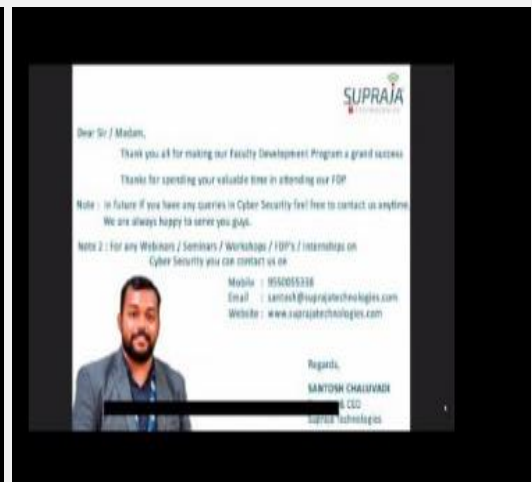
SUPRAJA

Dear Sir / Madam,

Thank you all for making our Faculty Development Program a grand success

Thanks for spending your valuable time in attending our FDP

Note : In future if you have any queries in Cyber Security feel free to contact us anytime. We are always happy to serve you guys.

Note 2 : For any Webinars / Seminars / Workshops / FDP's / Internships on Cyber Security you can contact us on

Mobile : 9550055338
Email : santosh@suprajatechnologies.com
Website : www.suprajatechnologies.com

Regards,

SANTOSH CHALUVADI
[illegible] & CEO
Supraja Technologies